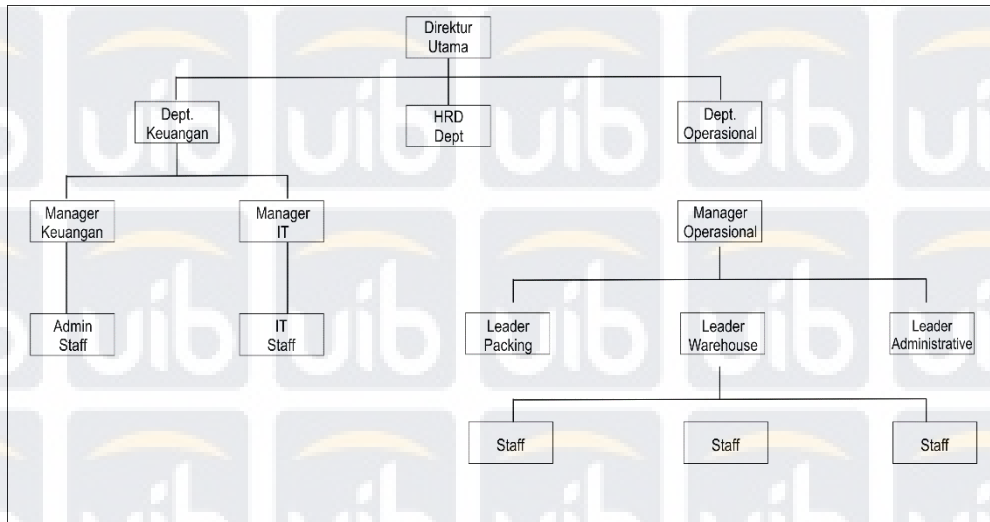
Direktur Utama

Dept. Keuangan

HRD Dept

Dept. Operasional

Manager Keuangan

Manager IT

Manager Operasional

Admin Staff

IT Staff

Leader Packing

Leader Warehouse

Leader Administrative

Staff

Staff

Staff